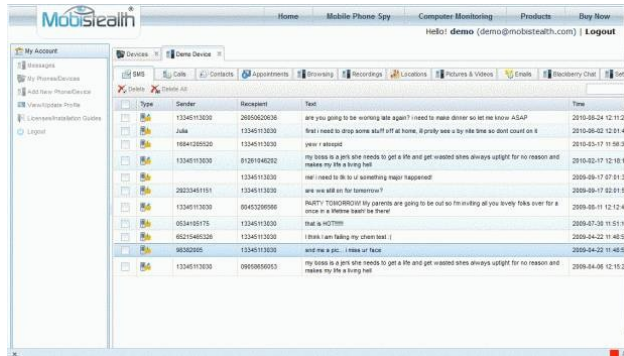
Mobistealth®

Home | Mobile Phone Spy | Computer Monitoring | Products | Buy Now

Hello! demo (demo@mobistealth.com) | Logout

My Account
Messages
My Phones/Devices
Add New Phone/Device
View/Update Profile
Licenses/Installation Guides
Logout

Devices | Demo Device

SMS | Calls | Contacts | Appointments | Browsing | Recordings | Locations | Pictures & Videos | Emails | Blackberry Chat | Set

Delete | Delete All

| | Type | Sender | Recepient | Text | Time |
|---|---|---|---|---|---|
| | | 13345113030 | 26050620636 | are you going to be working late again? i need to make dinner so let me know ASAP | 2010-08-24 12:11:2 |
| | | Julia | 13345113030 | first i need to drop some stuff off at home, ill prolly see u by nite time so dont count on it | 2010-08-02 12:01:4 |
| | | 16841205520 | 13345113030 | yeew r atoopid | 2010-03-17 11:58:3 |
| | | 13345113030 | 81261046282 | my boss is a jerk she needs to get a life and get wasted shes always uptight for no reason and makes my life a living hell | 2010-02-17 12:18:1 |
| | | | 13345113030 | me! i need to tk to u! something major happened! | 2009-09-17 07:01:3 |
| | | 29233451151 | 13345113030 | are we still on for tomorrow? | 2009-09-17 02:01:5 |
| | | 13345113030 | 80453286568 | PARTY TOMORROW My parents are going to be out so I'm inviting all you lovely folks over for a once in a lifetime bash! be there! | 2009-08-11 12:12:4 |
| | | 0534105175 | 13345113030 | that is HOT!!!! | 2009-07-30 11:51:1 |
| | | 65215465326 | 13345113030 | i think i am failing my chem test :( | 2009-04-22 11:46:5 |
| | | 96382665 | 13345113030 | and me a pic... i miss ur face | 2009-04-22 11:46:5 |
| | | 13345113030 | 09658656053 | my boss is a jerk she needs to get a life and get wasted shes always uptight for no reason and makes my life a living hell | 2009-04-06 12:15:2 |